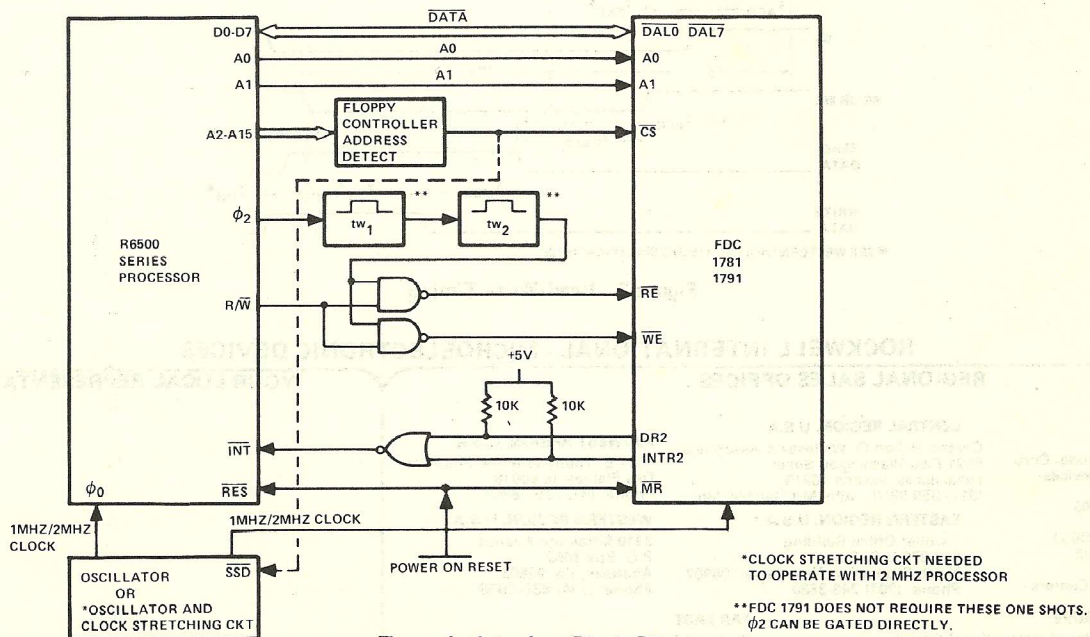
D0-D7
$\overline{DATA}$
$\overline{DAL0}$ $\overline{DAL7}$
A0
A0
A0
A1
A1
A1
A2-A15
FLOPPY CONTROLLER ADDRESS DETECT
$\overline{CS}$
$\phi_2$
$tw_1$
**
$tw_2$
**
R6500 SERIES PROCESSOR
FDC 1781 1791
R/$\overline{W}$
$\overline{RE}$
$\overline{WE}$
+5V
10K
10K
$\overline{INT}$
DR2
INTR2
$\phi_0$
$\overline{RES}$
$\overline{MR}$
1MHZ/2MHZ CLOCK
1MHZ/2MHZ CLOCK
OSCILLATOR OR *OSCILLATOR AND CLOCK STRETCHING CKT
$\overline{SSD}$
POWER ON RESET
*CLOCK STRETCHING CKT NEEDED TO OPERATE WITH 2 MHZ PROCESSOR
**FDC 1791 DOES NOT REQUIRE THESE ONE SHOTS. $\phi$2 CAN BE GATED DIRECTLY.